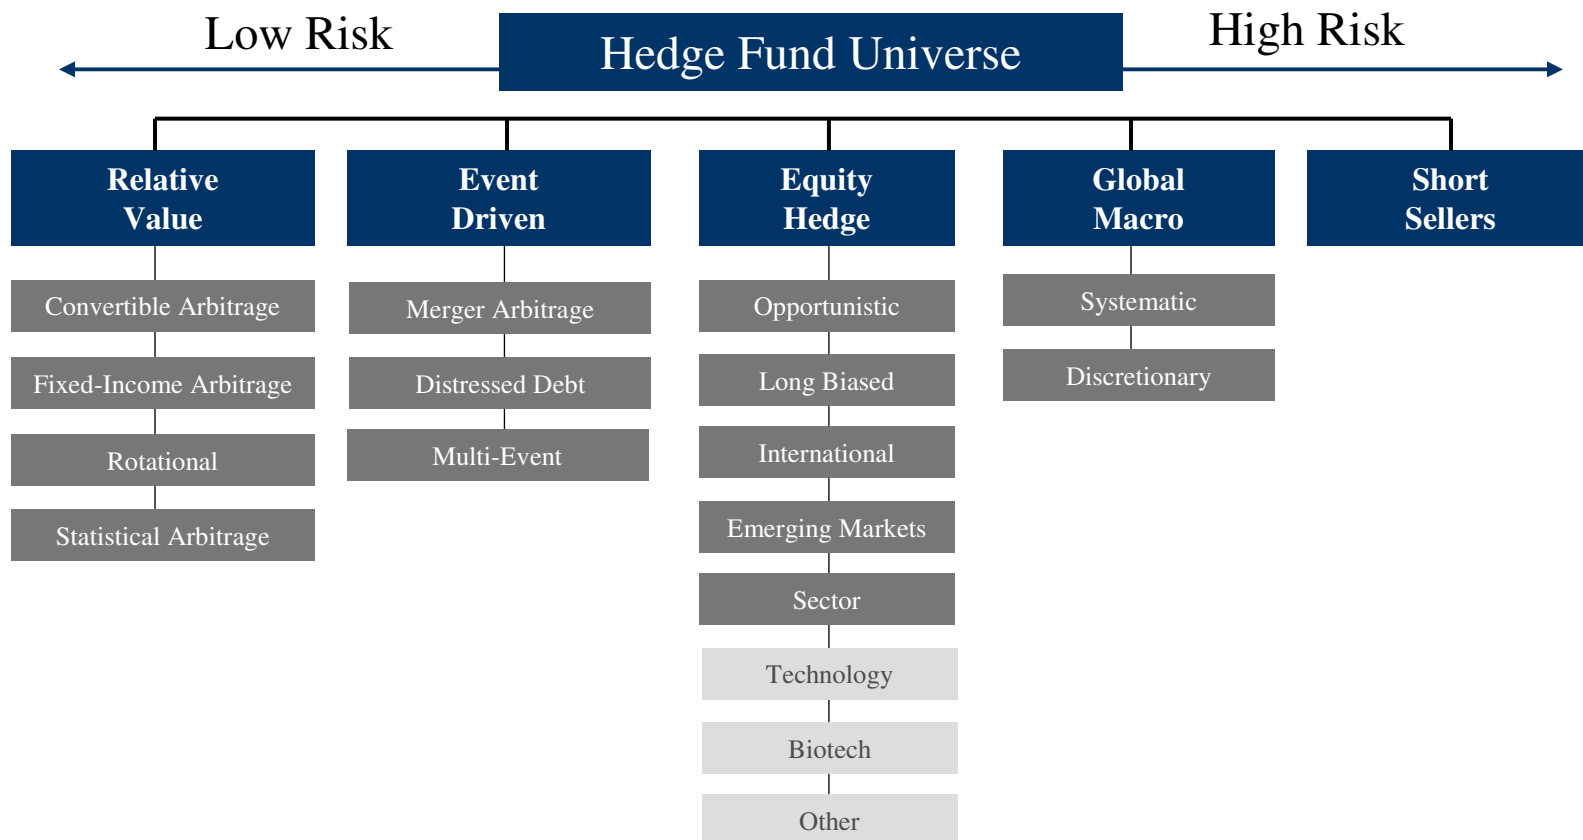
Low Risk

Hedge Fund Universe

High Risk

Relative Value

Convertible Arbitrage

Fixed-Income Arbitrage

Rotational

Statistical Arbitrage

Event Driven

Merger Arbitrage

Distressed Debt

Multi-Event

Equity Hedge

Opportunistic

Long Biased

International

Emerging Markets

Sector

Technology

Biotech

Other

Global Macro

Systematic

Discretionary

Short Sellers